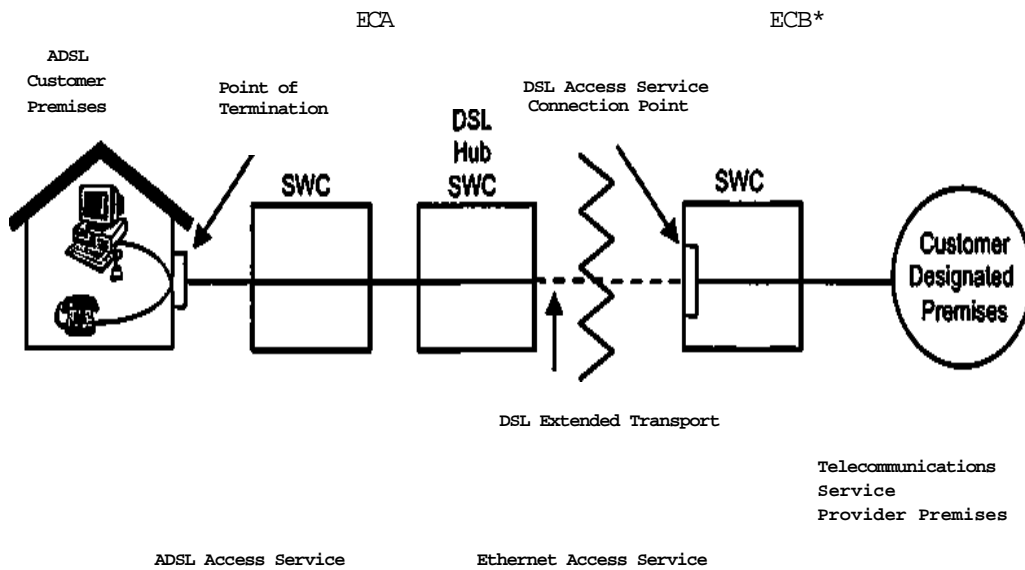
ECA

ECB*

ADSL Customer Premises

Point of Termination

DSL Access Service Connection Point

SWC

DSL Hub SWC

SWC

Customer Designated Premises

DSL Extended Transport

Telecommunications Service Provider Premises

ADSL Access Service

Ethernet Access Service